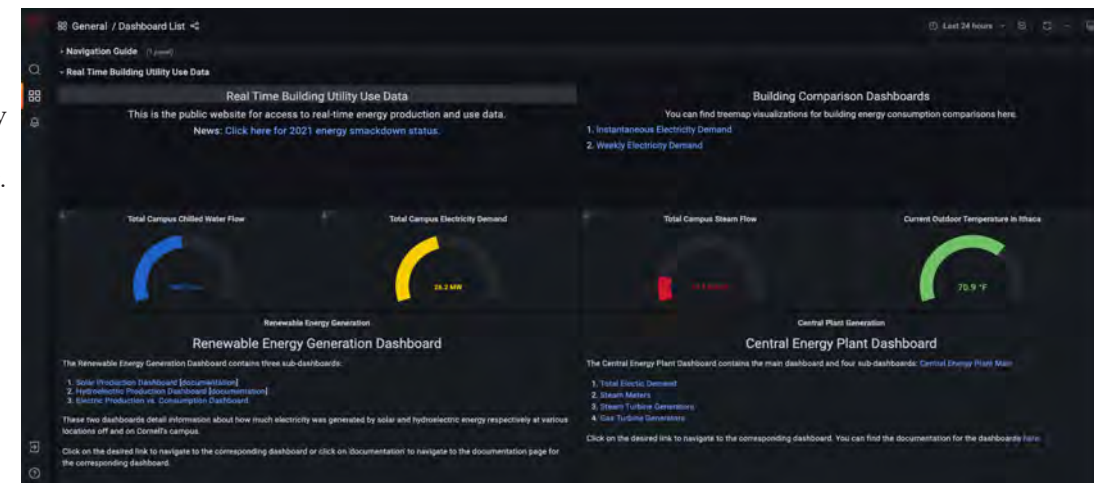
General / Dashboard List

Last 24 hours

› Navigation Guide (1 panel)

⌄ Real Time Building Utility Use Data

Real Time Building Utility Use Data

This is the public website for access to real-time energy production and use data.

News: Click here for 2021 energy smackdown status.

Building Comparison Dashboards

You can find treemap visualizations for building energy consumption comparisons here.

1. Instantaneous Electricity Demand
2. Weekly Electricity Demand

Total Campus Chilled Water Flow

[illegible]

Total Campus Electricity Demand

26.2 MW

Total Campus Steam Flow

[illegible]

Current Outdoor Temperature in Ithaca

70.9 °F

Renewable Energy Generation

Renewable Energy Generation Dashboard

The Renewable Energy Generation Dashboard contains three sub-dashboards:

1. Solar Production Dashboard [documentation]
2. Hydroelectric Production Dashboard [documentation]
3. Electric Production vs. Consumption Dashboard

These two dashboards detail information about how much electricity was generated by solar and hydroelectric energy respectively at various locations off and on Cornell's campus.

Click on the desired link to navigate to the corresponding dashboard or click on 'documentation' to navigate to the documentation page for the corresponding dashboard.

Central Plant Generation

Central Energy Plant Dashboard

The Central Energy Plant Dashboard contains the main dashboard and four sub-dashboards: Central Energy Plant Main

1. Total Electric Demand
2. Steam Meters
3. Steam Turbine Generators
4. Gas Turbine Generators

Click on the desired link to navigate to the corresponding dashboard. You can find the documentation for the dashboards here.